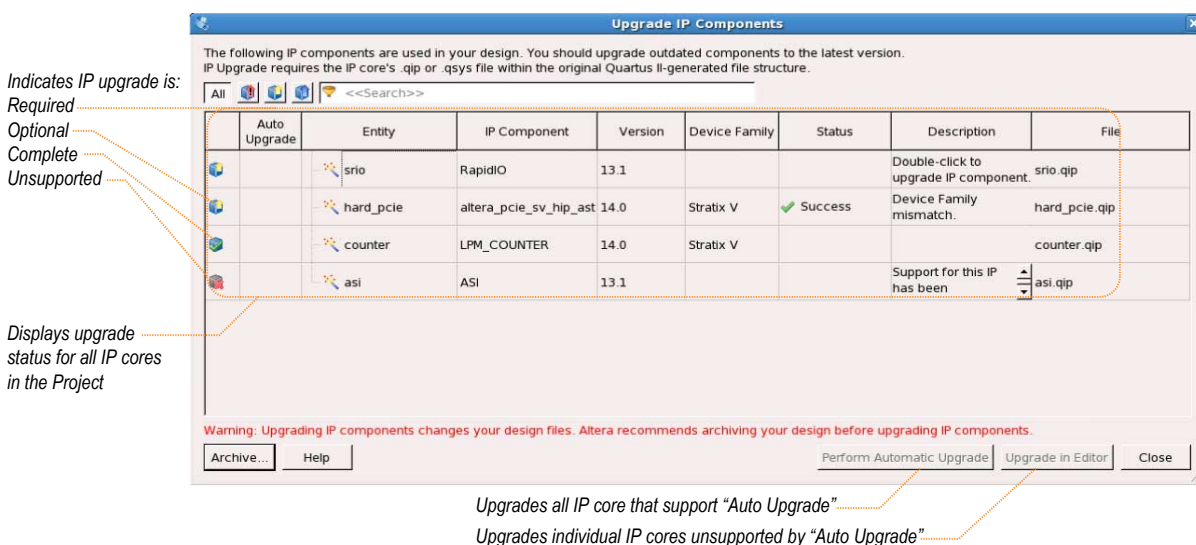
Upgrade IP Components

The following IP components are used in your design. You should upgrade outdated components to the latest version.
IP Upgrade requires the IP core's .qip or .qsys file within the original Quartus II-generated file structure.

All <<Search>>

Indicates IP upgrade is:
Required
Optional
Complete
Unsupported

| | Auto Upgrade | Entity | IP Component | Version | Device Family | Status | Description | File |
|---|---|---|---|---|---|---|---|---|
| | | srio | RapidIO | 13.1 | | | Double-click to upgrade IP component. | srio.qip |
| | | hard_pcie | altera_pcie_sv_hip_ast | 14.0 | Stratix V | Success | Device Family mismatch. | hard_pcie.qip |
| | | counter | LPM_COUNTER | 14.0 | Stratix V | | | counter.qip |
| | | asi | ASI | 13.1 | | | Support for this IP has been | asi.qip |

Displays upgrade status for all IP cores in the Project

Warning: Upgrading IP components changes your design files. Altera recommends archiving your design before upgrading IP components.

Archive... Help Perform Automatic Upgrade Upgrade in Editor Close

Upgrades all IP core that support "Auto Upgrade"

Upgrades individual IP cores unsupported by "Auto Upgrade"